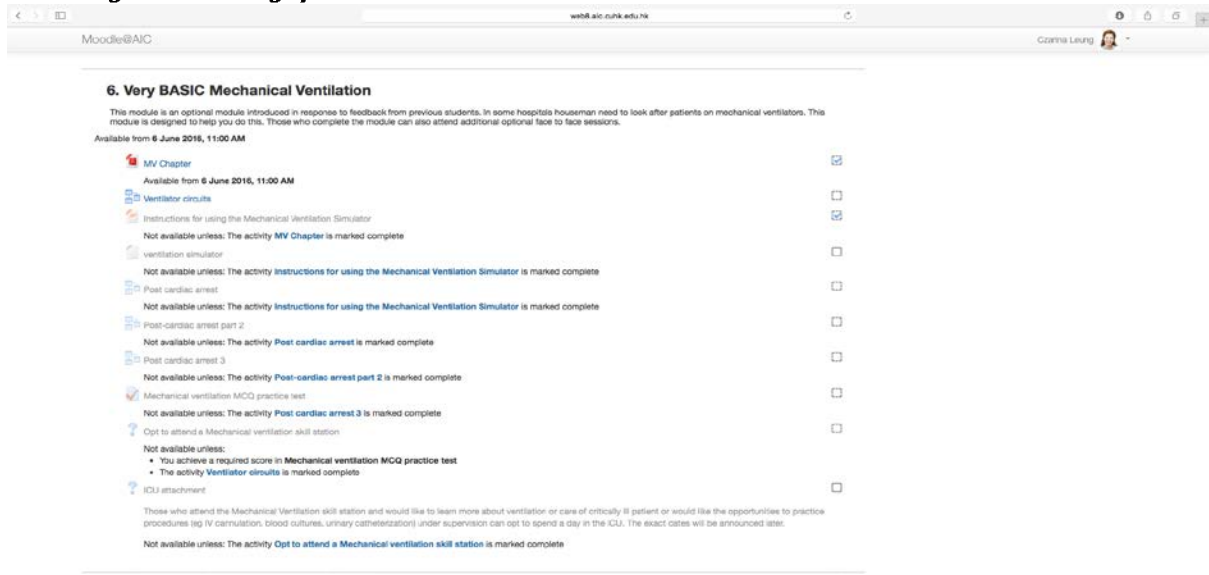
web8.aic.cuhk.edu.hk

Moodle@AIC

Czarina Leung

6. Very BASIC Mechanical Ventilation

This module is an optional module introduced in response to feedback from previous students. In some hospitals houseman need to look after patients on mechanical ventilators. This module is designed to help you do this. Those who complete the module can also attend additional optional face to face sessions.

Available from 6 June 2016, 11:00 AM

MV Chapter

Available from 6 June 2016, 11:00 AM

Ventilator circuits

Instructions for using the Mechanical Ventilation Simulator

Not available unless: The activity MV Chapter is marked complete

ventilation simulator

Not available unless: The activity Instructions for using the Mechanical Ventilation Simulator is marked complete

Post cardiac arrest

Not available unless: The activity Instructions for using the Mechanical Ventilation Simulator is marked complete

Post-cardiac arrest part 2

Not available unless: The activity Post cardiac arrest is marked complete

Post cardiac arrest 3

Not available unless: The activity Post-cardiac arrest part 2 is marked complete

Mechanical ventilation MCQ practice test

Not available unless: The activity Post cardiac arrest 3 is marked complete

Opt to attend a Mechanical ventilation skill station

Not available unless:
• You achieve a required score in Mechanical ventilation MCQ practice test
• The activity Ventilator circuits is marked complete

ICU attachment

Those who attend the Mechanical Ventilation skill station and would like to learn more about ventilation or care of critically ill patient or would like the opportunities to practice procedures (eg IV cannulation, blood cultures, urinary catheterization) under supervision can opt to spend a day in the ICU. The exact dates will be announced later.

Not available unless: The activity Opt to attend a Mechanical ventilation skill station is marked complete